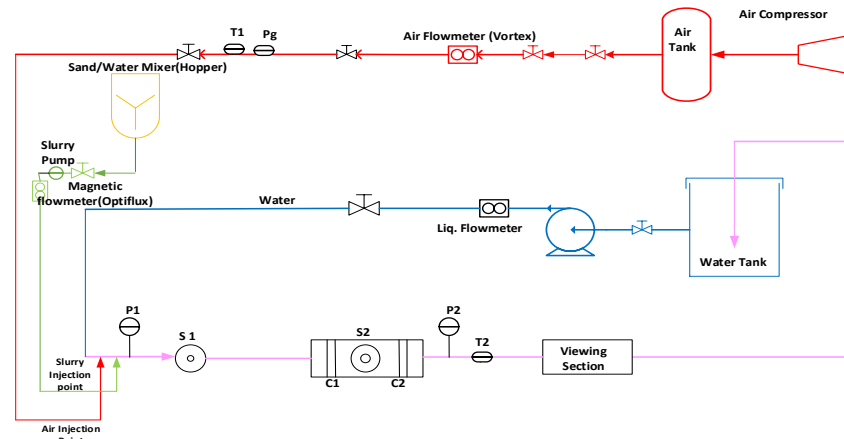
Air Compressor

Air Tank

Air Flowmeter (Vortex)

T1

Pg

Sand/Water Mixer(Hopper)

Slurry Pump

Magnetic flowmeter(Optiflux)

Water

Liq. Flowmeter

Water Tank

P1

S 1

S2

P2

T2

Viewing Section

C1

C2

Slurry Injection point

Air Injection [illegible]